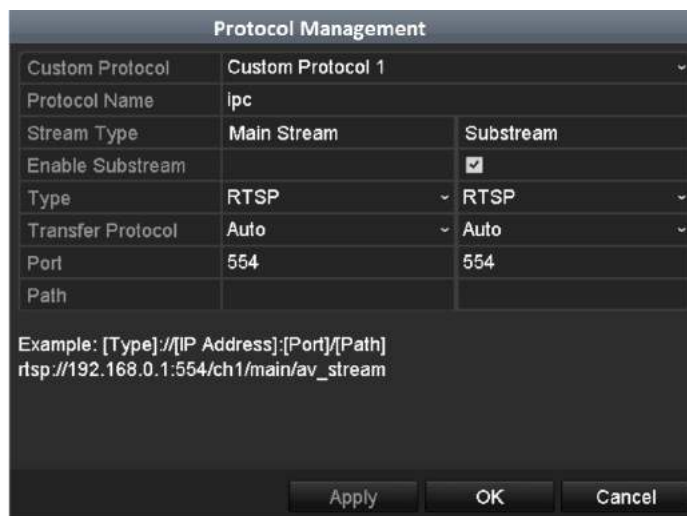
Protocol Management

| Custom Protocol | Custom Protocol 1 | |
|---|---|---|
| Protocol Name | ipc | |
| Stream Type | Main Stream | Substream |
| Enable Substream | | ☑ |
| Type | RTSP | RTSP |
| Transfer Protocol | Auto | Auto |
| Port | 554 | 554 |
| Path | | |

Example: [Type]://[IP Address]:[Port]/[Path]
rtsp://192.168.0.1:554/ch1/main/av_stream

Apply OK Cancel